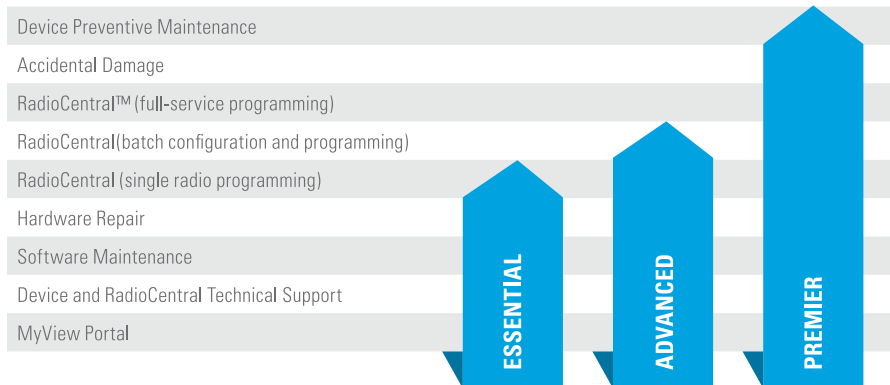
Device Preventive Maintenance
Accidental Damage
RadioCentral™ (full-service programming)
RadioCentral(batch configuration and programming)
RadioCentral (single radio programming)
Hardware Repair
Software Maintenance
Device and RadioCentral Technical Support
MyView Portal

ESSENTIAL
ADVANCED
PREMIER